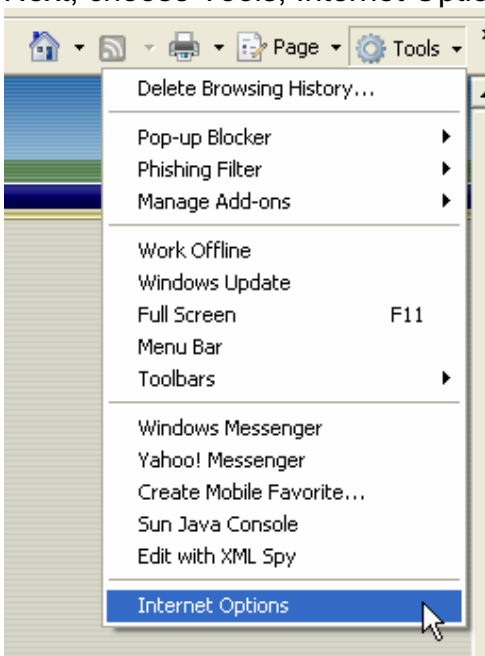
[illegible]

Page Tools

Delete Browsing History...

Pop-up Blocker
Phishing Filter
Manage Add-ons

Work Offline
Windows Update
Full Screen F11
Menu Bar
Toolbars

Windows Messenger
Yahoo! Messenger
Create Mobile Favorite...
Sun Java Console
Edit with XML Spy

Internet Options